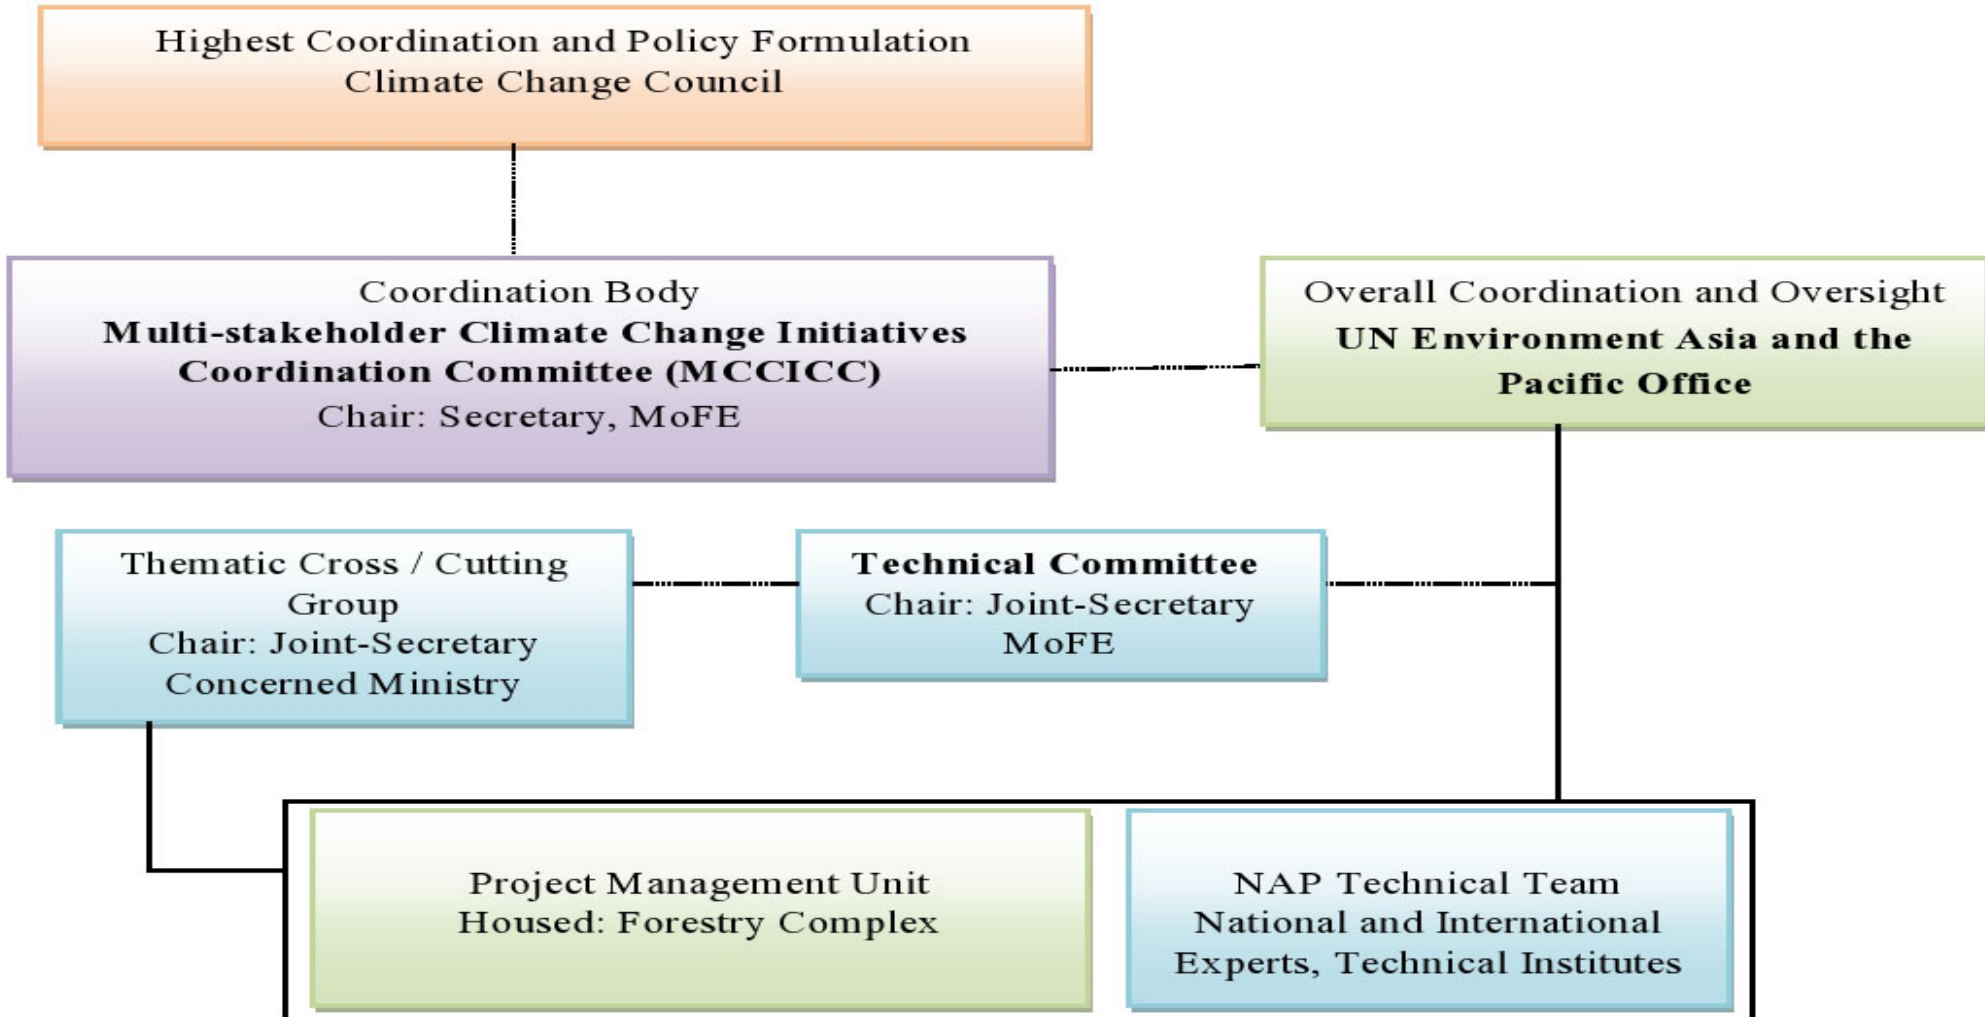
Highest Coordination and Policy Formulation
Climate Change Council

Coordination Body
**Multi-stakeholder Climate Change Initiatives Coordination Committee (MCCICC)**
Chair: Secretary, MoFE

Overall Coordination and Oversight
**UN Environment Asia and the Pacific Office**

Thematic Cross / Cutting Group
Chair: Joint-Secretary
Concerned Ministry

**Technical Committee**
Chair: Joint-Secretary
MoFE

Project Management Unit
Housed: Forestry Complex

NAP Technical Team
National and International Experts, Technical Institutes